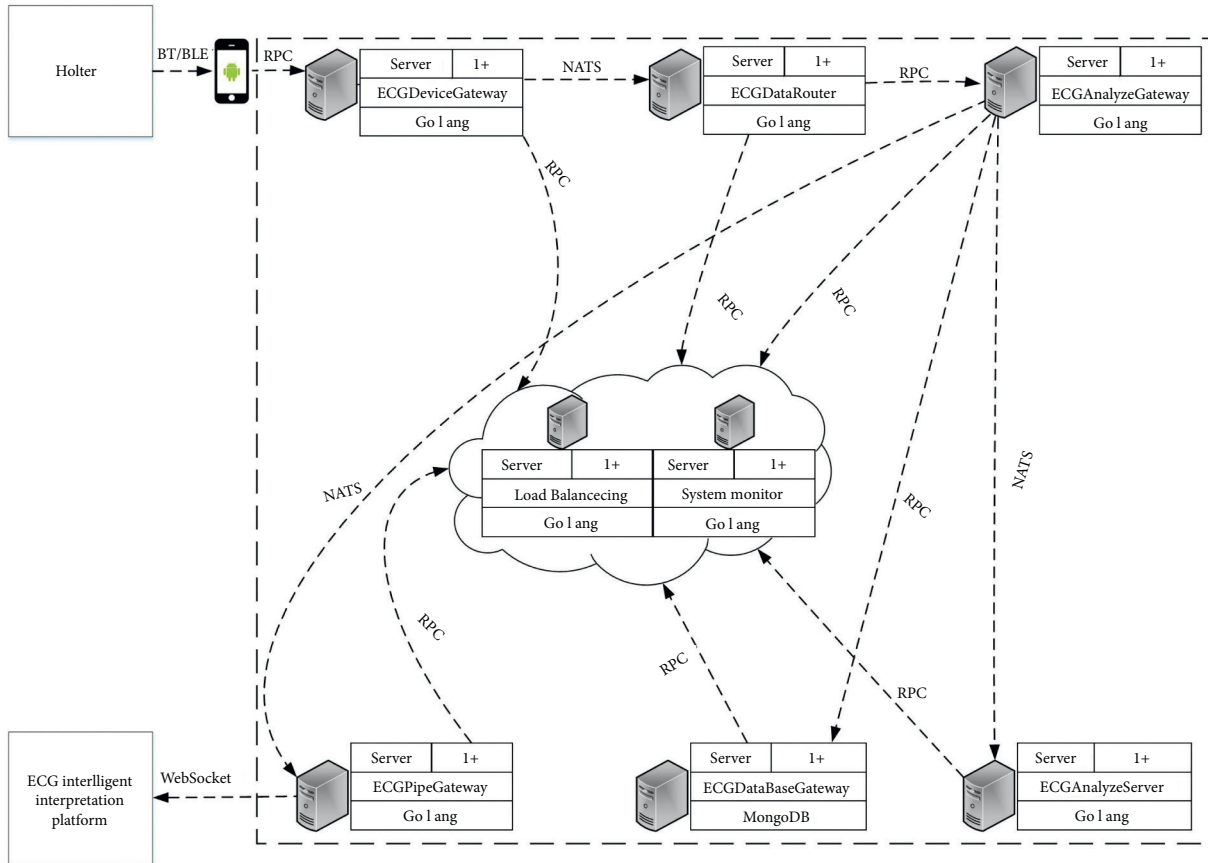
Holter

BT/BLE

RPC

| Server | 1+ |
|---|---|
| ECGDeviceGateway | |
| Go l ang | |

NATS

| Server | 1+ |
|---|---|
| ECGDataRouter | |
| Go l ang | |

RPC

| Server | 1+ |
|---|---|
| ECGAnalyzeGateway | |
| Go l ang | |

RPC

RPC

RPC

| Server | 1+ |
|---|---|
| Load Balancecing | |
| Go l ang | |

| Server | 1+ |
|---|---|
| System monitor | |
| Go l ang | |

NATS

RPC

NATS

RPC

RPC

RPC

ECG interlligent interpretation platform

WebSocket

| Server | 1+ |
|---|---|
| ECGPipeGateway | |
| Go l ang | |

| Server | 1+ |
|---|---|
| ECGDataBaseGateway | |
| MongoDB | |

| Server | 1+ |
|---|---|
| ECGAnalyzeServer | |
| Go l ang | |